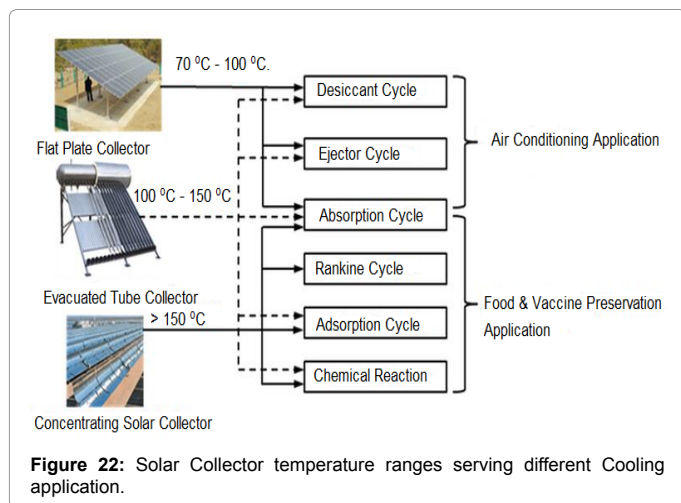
70 °C - 100 °C.

Desiccant Cycle

Flat Plate Collector

Ejector Cycle

Air Conditioning Application

100 °C - 150 °C

Absorption Cycle

Rankine Cycle

Evacuated Tube Collector

Food & Vaccine Preservation Application

> 150 °C

Adsorption Cycle

Chemical Reaction

Concentrating Solar Collector

**Figure 22:** Solar Collector temperature ranges serving different Cooling application.